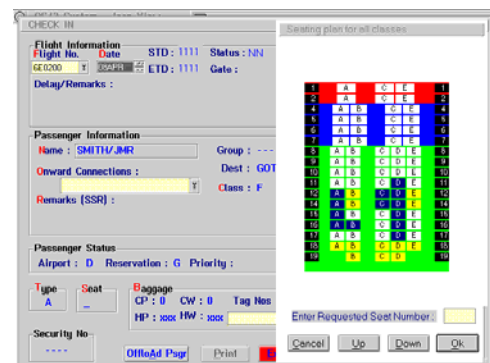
CHECK IN

Flight Information
Flight No. Date STD : 1111 Status : NN
GE0200 09APR ETD : 1111 Gate :
Delay/Remarks :

Passenger Information
Name : SMITH/JMR Group : ---
Onward Connections : Dest : GOT
Class : F
Remarks (SSR) :

Passenger Status
Airport : D Reservation : G Priority :

Type Seat Baggage
A _ CP : 0 CW : 0 Tag Nos
HP : xxx HW : xxx

Security No
----

OffloAd Psgr Print

Seating plan for all classes

| 1 | A | | C | E | 1 |
|---|---|---|---|---|---|
| 2 | A | | C | E | 2 |
| 4 | A | B | C | E | 4 |
| 5 | A | B | C | E | 5 |
| 6 | A | B | C | E | 6 |
| 7 | A | B | C | E | 7 |
| 8 | A | B | C D | E | 8 |
| 9 | A | B | C D | E | 9 |
| 10 | A | B | C D | E | 10 |
| 11 | A | B | C D | E | 11 |
| 12 | A | B | C D | E | 12 |
| 13 | A | B | C D | E | 13 |
| 14 | A | B | C D | E | 14 |
| 15 | A | B | C D | E | 15 |
| 16 | A | B | C D | E | 16 |
| 17 | A | B | C D | E | 17 |
| 18 | A | B | C D | E | 18 |
| 19 | | B | C D | | 19 |

Enter Requested Seat Number :

Cancel Up Down Ok